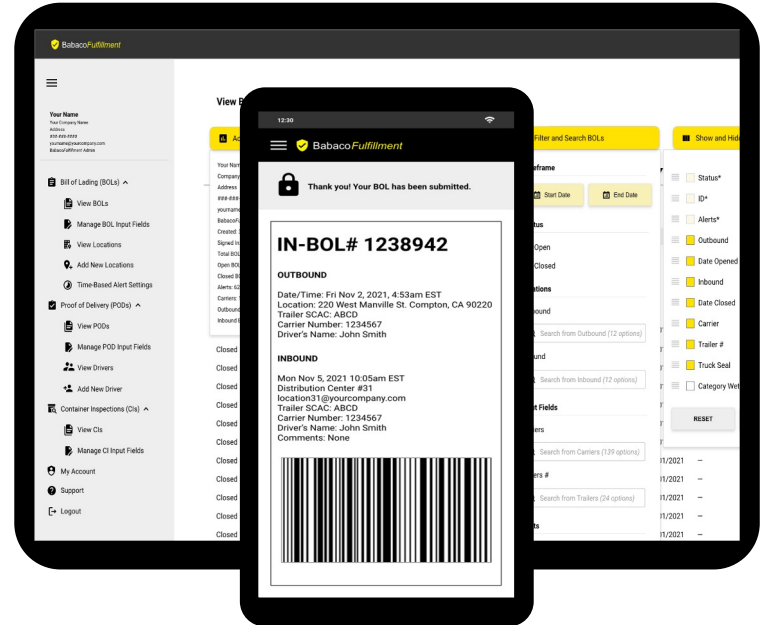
BabacoFulfillment

Your Name
Your Company Name
Address
###-###-####
yourname@yourcompany.com
BabacoFulfillment Admin

Bill of Lading (BOLs)
View BOLs
Manage BOL Input Fields
View Locations
Add New Locations
Time-Based Alert Settings
Proof of Delivery (PODs)
View PODs
Manage POD Input Fields
View Drivers
Add New Driver
Container Inspections (CIs)
View CIs
Manage CI Input Fields
My Account
Support
Logout

View B
Ac
Your Nam
Company
Address
###-###-
yourname
BabacoFu
Created:
Signed In
Total BOL
Open BOL
Closed B
Alerts: 6
Carriers:
Outbound
Inbound B

Closed
Closed
Closed
Closed
Closed
Closed
Closed
Closed
Closed
Closed
Closed

12:30

BabacoFulfillment

Thank you! Your BOL has been submitted.

IN-BOL# 1238942

OUTBOUND

Date/Time: Fri Nov 2, 2021, 4:53am EST
Location: 220 West Manville St. Compton, CA 90220
Trailer SCAC: ABCD
Carrier Number: 1234567
Driver's Name: John Smith

INBOUND

Mon Nov 5, 2021 10:05am EST
Distribution Center #31
location31@yourcompany.com
Trailer SCAC: ABCD
Carrier Number: 1234567
Driver's Name: John Smith
Comments: None

Filter and Search BOLs
eframe
Start Date
End Date
tus
Open
Closed
ations
bound
Search from Outbound (12 options)
und
Search from Inbound (12 options)
t Fields
iers
Search from Carriers (139 options)
ers #
Search from Trailers (24 options)
ts

Show and Hid
Status*
ID*
Alerts*
Outbound
Date Opened
Inbound
Date Closed
Carrier
Trailer #
Truck Seal
Category Wei
RESET

1/2021 —
1/2021 —
1/2021 —
1/2021 —
1/2021 —